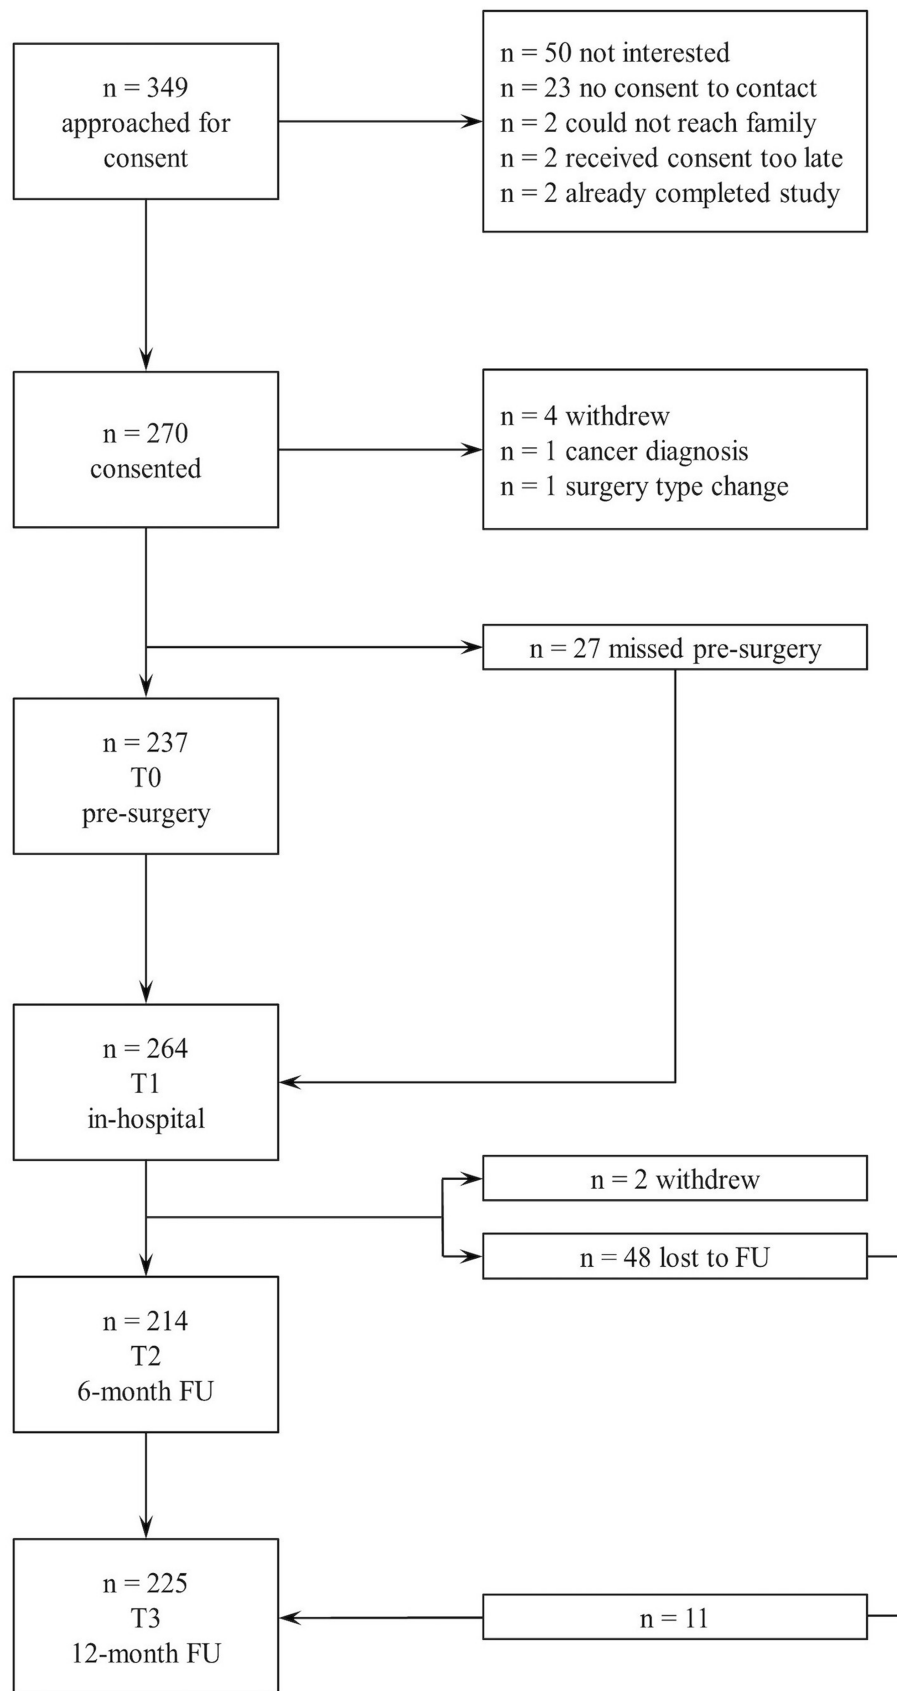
n = 349
approached for consent

n = 50 not interested
n = 23 no consent to contact
n = 2 could not reach family
n = 2 received consent too late
n = 2 already completed study

n = 270
consented

n = 4 withdrew
n = 1 cancer diagnosis
n = 1 surgery type change

n = 27 missed pre-surgery

n = 237
T0
pre-surgery

n = 264
T1
in-hospital

n = 2 withdrew

n = 48 lost to FU

n = 214
T2
6-month FU

n = 225
T3
12-month FU

n = 11